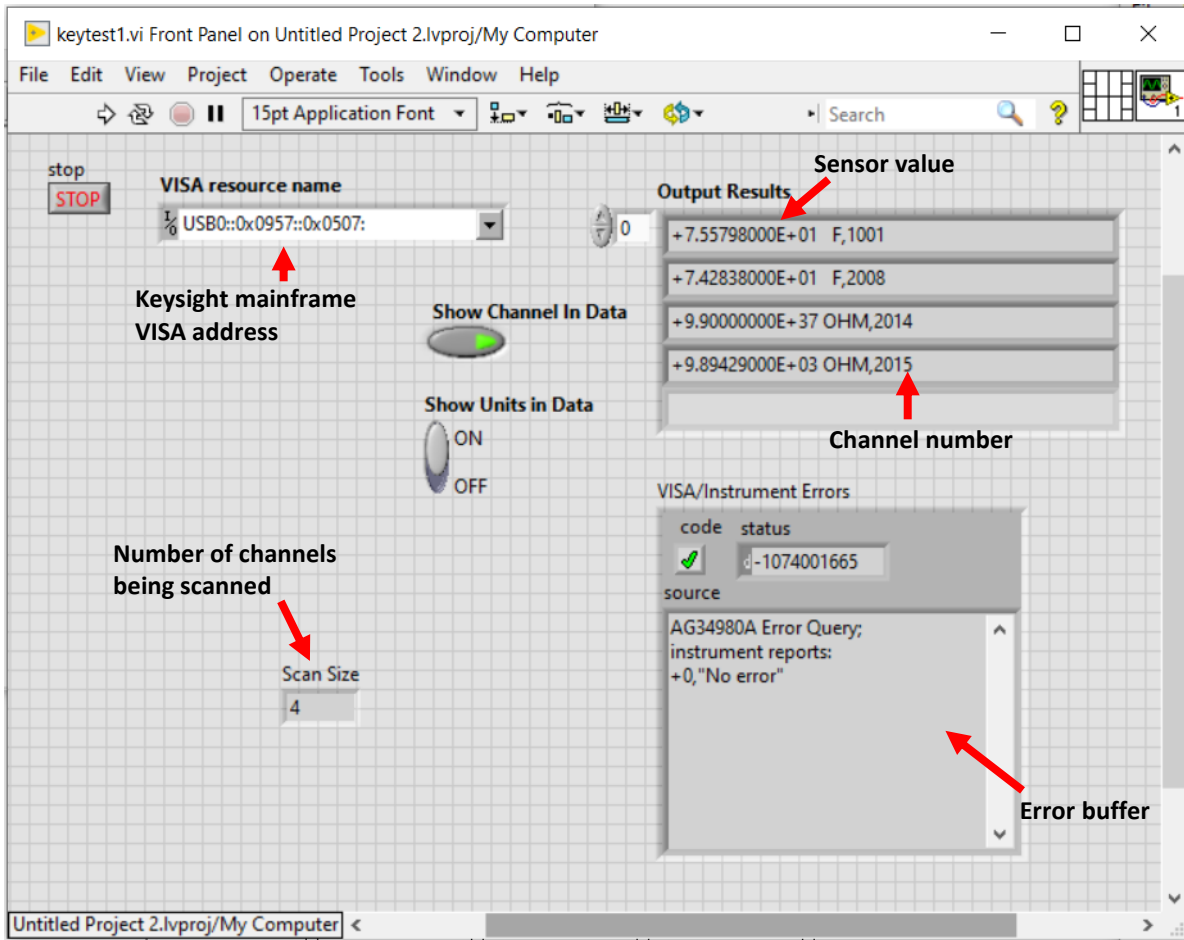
keytest1.vi Front Panel on Untitled Project 2.lvproj/My Computer

File Edit View Project Operate Tools Window Help

15pt Application Font

Search

stop
STOP

VISA resource name
USB0::0x0957::0x0507:

Keysight mainframe VISA address

Sensor value

Output Results

0

+7.55798000E+01 F,1001
+7.42838000E+01 F,2008
+9.90000000E+37 OHM,2014
+9.89429000E+03 OHM,2015

Show Channel In Data

Show Units in Data
ON
OFF

Channel number

VISA/Instrument Errors
code
status
-1074001665
source
AG34980A Error Query;
instrument reports:
+0,"No error"

Number of channels being scanned

Scan Size
4

Error buffer

Untitled Project 2.lvproj/My Computer